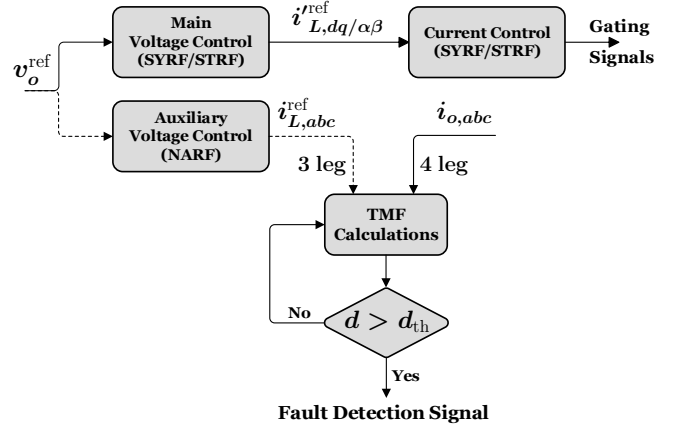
$v_o^{\mathrm{ref}}$

Main Voltage Control (SYRF/STRF)

$i'^{\mathrm{ref}}_{L,dq/\alpha\beta}$

Current Control (SYRF/STRF)

Gating Signals

Auxiliary Voltage Control (NARF)

$i^{\mathrm{ref}}_{L,abc}$

$i_{o,abc}$

3 leg

4 leg

TMF Calculations

No

$d > d_{\mathrm{th}}$

Yes

Fault Detection Signal